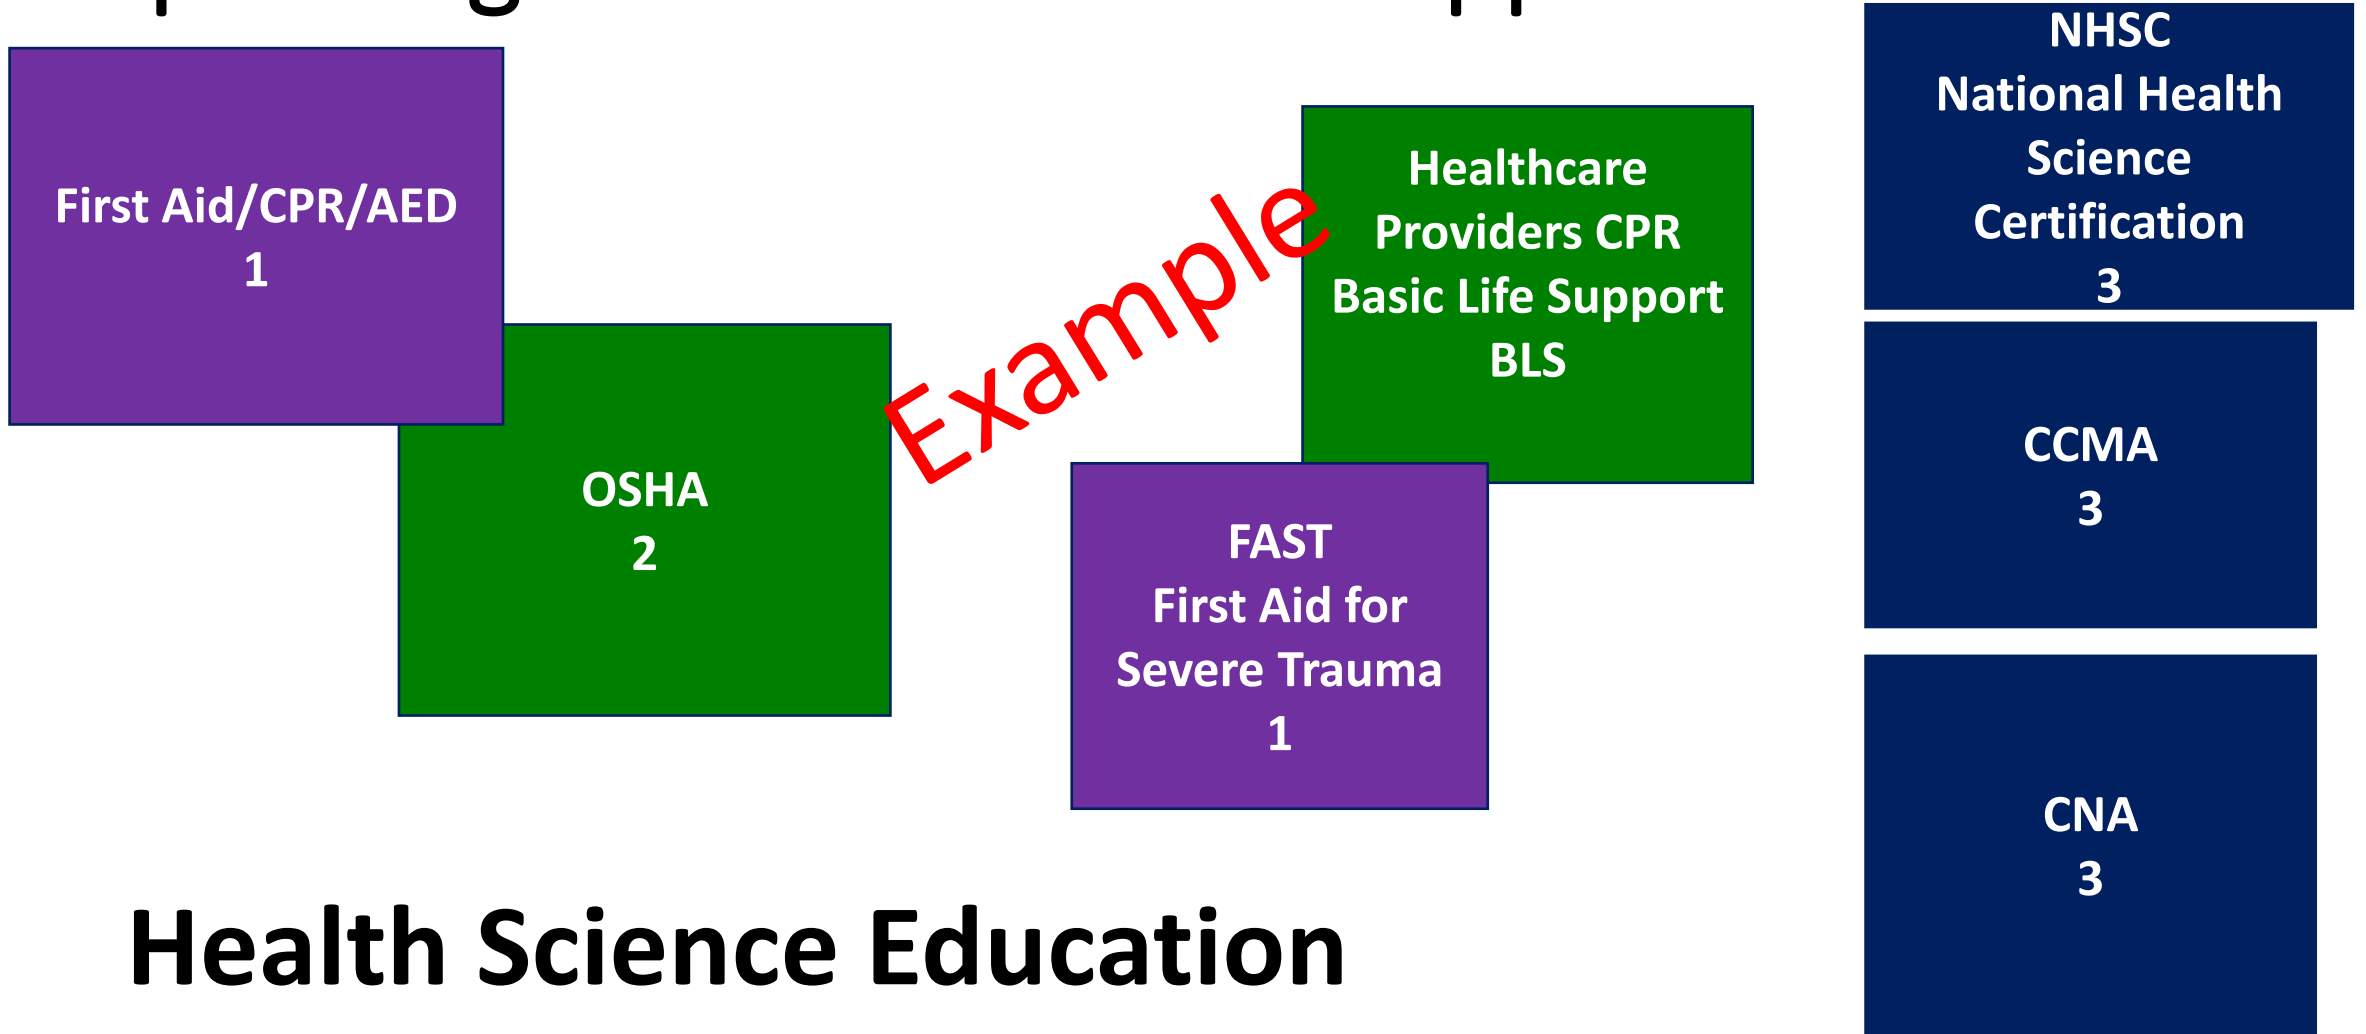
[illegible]

First Aid/CPR/AED
1

OSHA
2

Example

Healthcare Providers CPR Basic Life Support BLS

FAST
First Aid for Severe Trauma
1

NHSC
National Health Science Certification
3

CCMA
3

CNA
3

Health Science Education